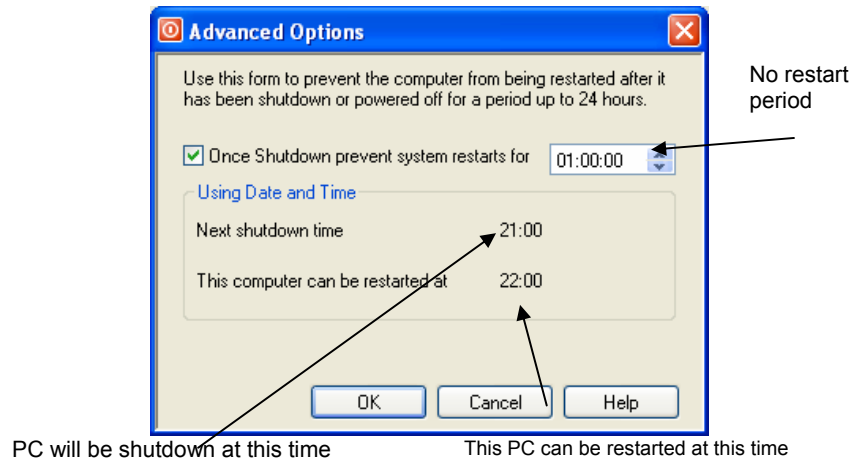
Advanced Options

Use this form to prevent the computer from being restarted after it has been shutdown or powered off for a period up to 24 hours.

No restart period

Once Shutdown prevent system restarts for 01:00:00

Using Date and Time

Next shutdown time 21:00

This computer can be restarted at 22:00

OK Cancel Help

PC will be shutdown at this time

This PC can be restarted at this time